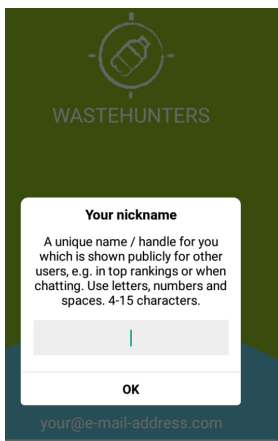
WASTEHUNTERS

Your nickname

A unique name / handle for you which is shown publicly for other users, e.g. in top rankings or when chatting. Use letters, numbers and spaces. 4-15 characters.

OK

your@e-mail-address.com